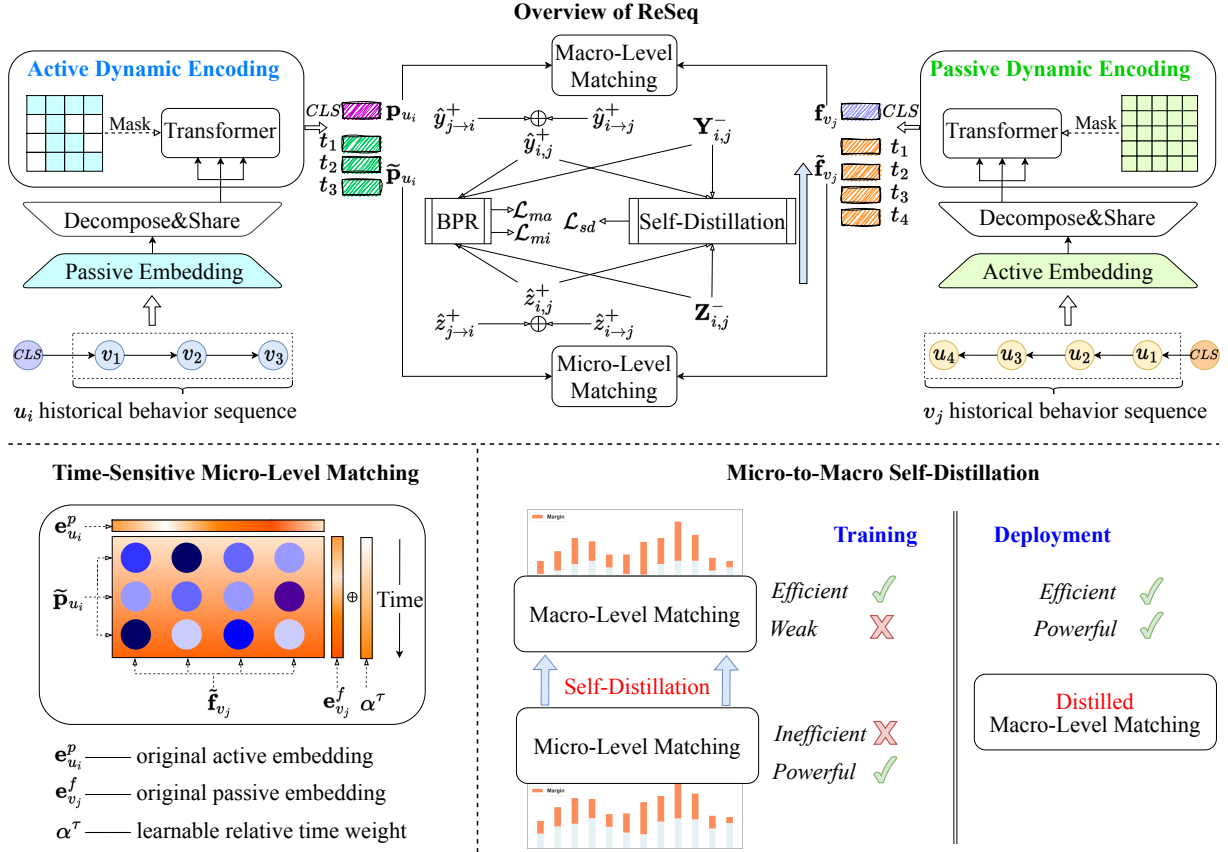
Overview of ReSeq

Active Dynamic Encoding

Mask

Transformer

Decompose&Share

Passive Embedding

$CLS$ $v_1$ $v_2$ $v_3$

$u_i$ historical behavior sequence

$CLS$ $\mathbf{p}_{u_i}$

$t_1$ $t_2$ $t_3$ $\widetilde{\mathbf{p}}_{u_i}$

Macro-Level Matching

$\hat{y}^+_{j\to i}$ $\oplus$ $\hat{y}^+_{i\to j}$

$\hat{y}^+_{i,j}$

$\mathbf{Y}^-_{i,j}$

BPR $\mathcal{L}_{ma}$ $\mathcal{L}_{mi}$

$\mathcal{L}_{sd}$ Self-Distillation

$\hat{z}^+_{i,j}$

$\mathbf{Z}^-_{i,j}$

$\hat{z}^+_{j\to i}$ $\oplus$ $\hat{z}^+_{i\to j}$

Micro-Level Matching

$\mathbf{f}_{v_j}$ $CLS$

$\tilde{\mathbf{f}}_{v_j}$ $t_1$ $t_2$ $t_3$ $t_4$

Passive Dynamic Encoding

Transformer

Mask

Decompose&Share

Active Embedding

$u_4$ $u_3$ $u_2$ $u_1$ $CLS$

$v_j$ historical behavior sequence

Time-Sensitive Micro-Level Matching

$\mathbf{e}^p_{u_i}$

$\widetilde{\mathbf{p}}_{u_i}$

$\oplus$

Time

$\tilde{\mathbf{f}}_{v_j}$ $\mathbf{e}^f_{v_j}$ $\alpha^\tau$

$\mathbf{e}^p_{u_i}$ —— original active embedding

$\mathbf{e}^f_{v_j}$ —— original passive embedding

$\alpha^\tau$ —— learnable relative time weight

Micro-to-Macro Self-Distillation

Margin

Macro-Level Matching

Training

Efficient ✓

Weak ✗

Self-Distillation

Micro-Level Matching

Margin

Inefficient ✗

Powerful ✓

Deployment

Efficient ✓

Powerful ✓

Distilled
Macro-Level Matching